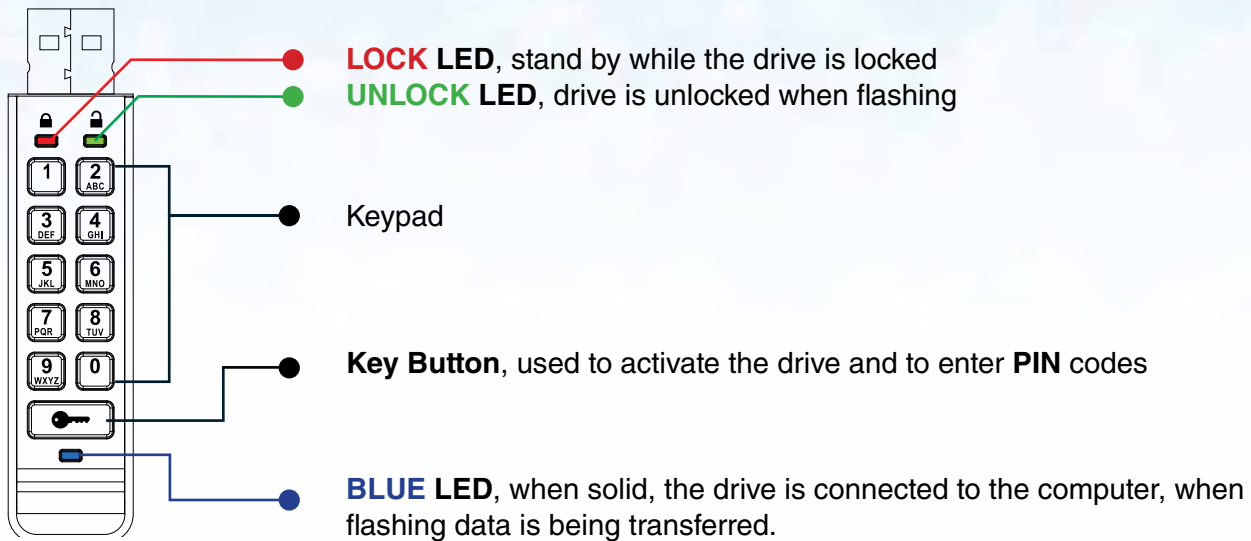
1
2 ABC
3 DEF
4 GHI
5 JKL
6 MNO
7 PQR
8 TUV
9 WXYZ
0

LOCK LED, stand by while the drive is locked
UNLOCK LED, drive is unlocked when flashing

Keypad

Key Button, used to activate the drive and to enter PIN codes

BLUE LED, when solid, the drive is connected to the computer, when flashing data is being transferred.